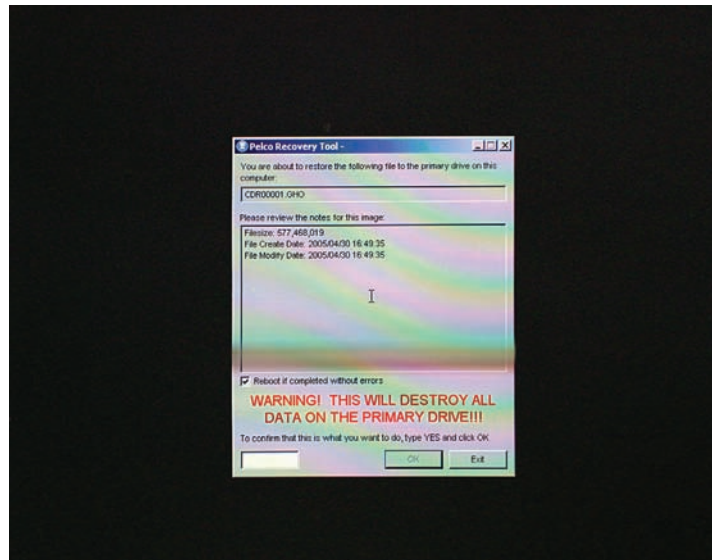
Pelco Recovery Tool -

You are about to restore the following file to the primary drive on this computer:

CDR00001.GHO

Please review the notes for this image:

Filesize: 577,468,019
File Create Date: 2005/04/30 16:49:35
File Modify Date: 2005/04/30 16:49:35

Reboot if completed without errors

WARNING! THIS WILL DESTROY ALL DATA ON THE PRIMARY DRIVE!!!

To confirm that this is what you want to do, type YES and click OK

OK

Exit